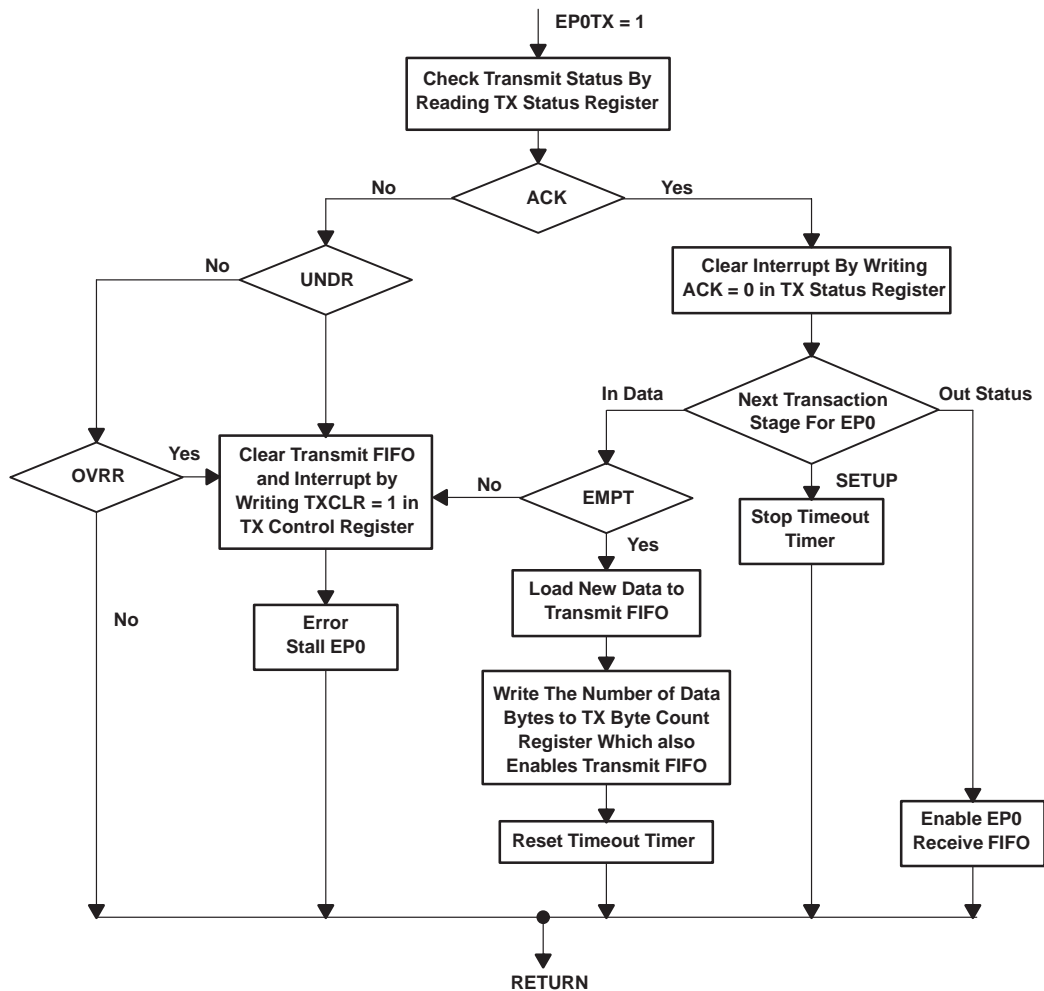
EP0TX = 1

Check Transmit Status By Reading TX Status Register

No

ACK

Yes

No

UNDR

Clear Interrupt By Writing ACK = 0 in TX Status Register

In Data

Next Transaction Stage For EP0

Out Status

OVRR

Yes

Clear Transmit FIFO and Interrupt by Writing TXCLR = 1 in TX Control Register

No

EMPT

SETUP

Stop Timeout Timer

Yes

No

Load New Data to Transmit FIFO

Error Stall EP0

Write The Number of Data Bytes to TX Byte Count Register Which also Enables Transmit FIFO

Enable EP0 Receive FIFO

Reset Timeout Timer

RETURN